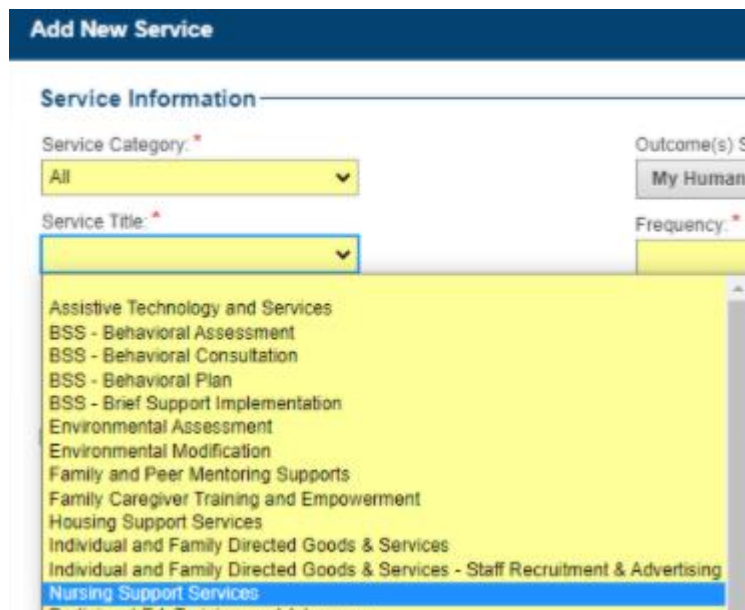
Add New Service

Service Information

Service Category: *

All

Outcome(s) S

My Human

Service Title: *

Frequency: *

Assistive Technology and Services
BSS - Behavioral Assessment
BSS - Behavioral Consultation
BSS - Behavioral Plan
BSS - Brief Support Implementation
Environmental Assessment
Environmental Modification
Family and Peer Mentoring Supports
Family Caregiver Training and Empowerment
Housing Support Services
Individual and Family Directed Goods & Services
Individual and Family Directed Goods & Services - Staff Recruitment & Advertising
Nursing Support Services
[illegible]